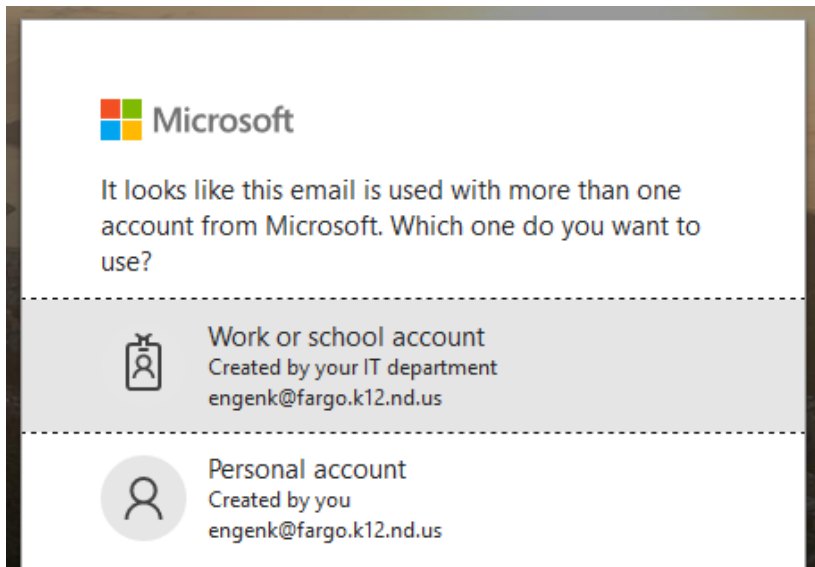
Microsoft

It looks like this email is used with more than one account from Microsoft. Which one do you want to use?

Work or school account
Created by your IT department
engenk@fargo.k12.nd.us

Personal account
Created by you
engenk@fargo.k12.nd.us